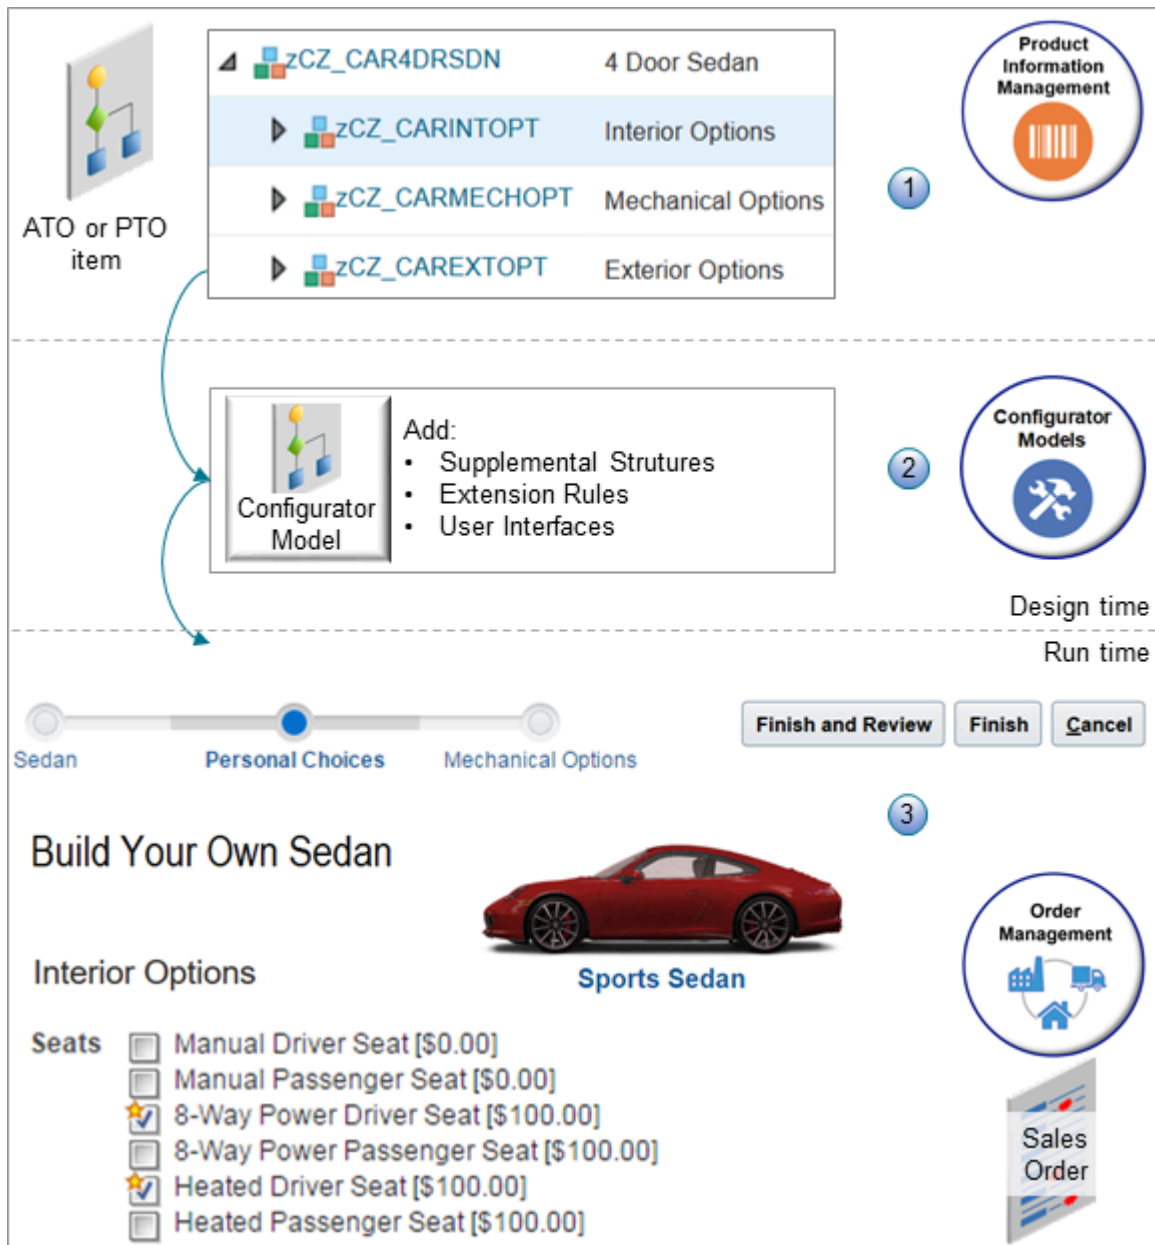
ATO or PTO item

| | |
|---|---|
| zCZ_CAR4DRSDN | 4 Door Sedan |
| zCZ_CARINTOPT | Interior Options |
| zCZ_CARMECHOPT | Mechanical Options |
| zCZ_CAREXTOPT | Exterior Options |

Product Information Management

1

Configurator Model

Add:
• Supplemental Strutures
• Extension Rules
• User Interfaces

2

Configurator Models

Design time

Run time

Sedan Personal Choices Mechanical Options

Finish and Review Finish Cancel

3

Build Your Own Sedan

Sports Sedan

Interior Options

Order Management

Seats
Manual Driver Seat [$0.00]
Manual Passenger Seat [$0.00]
8-Way Power Driver Seat [$100.00]
8-Way Power Passenger Seat [$100.00]
Heated Driver Seat [$100.00]
Heated Passenger Seat [$100.00]

Sales Order